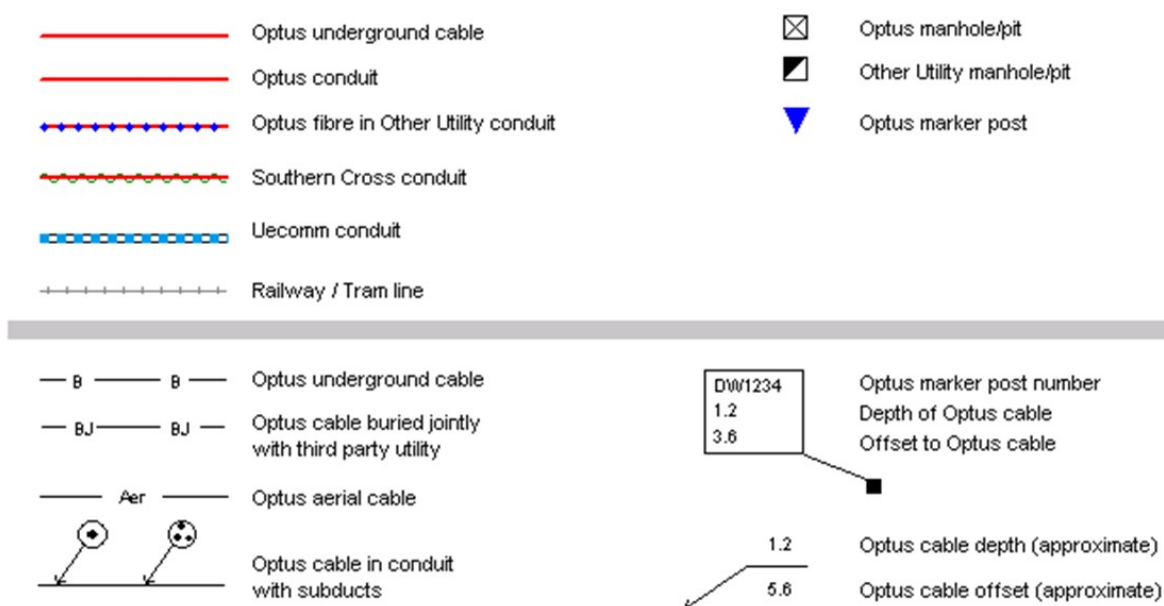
Optus underground cable
Optus conduit
Optus fibre in Other Utility conduit
Southern Cross conduit
Uecomm conduit
Railway / Tram line

Optus manhole/pit
Other Utility manhole/pit
Optus marker post

B B Optus underground cable
BJ BJ Optus cable buried jointly with third party utility
Aer Optus aerial cable
Optus cable in conduit with subducts

DW1234
1.2
3.6

Optus marker post number
Depth of Optus cable
Offset to Optus cable

1.2 Optus cable depth (approximate)
5.6 Optus cable offset (approximate)